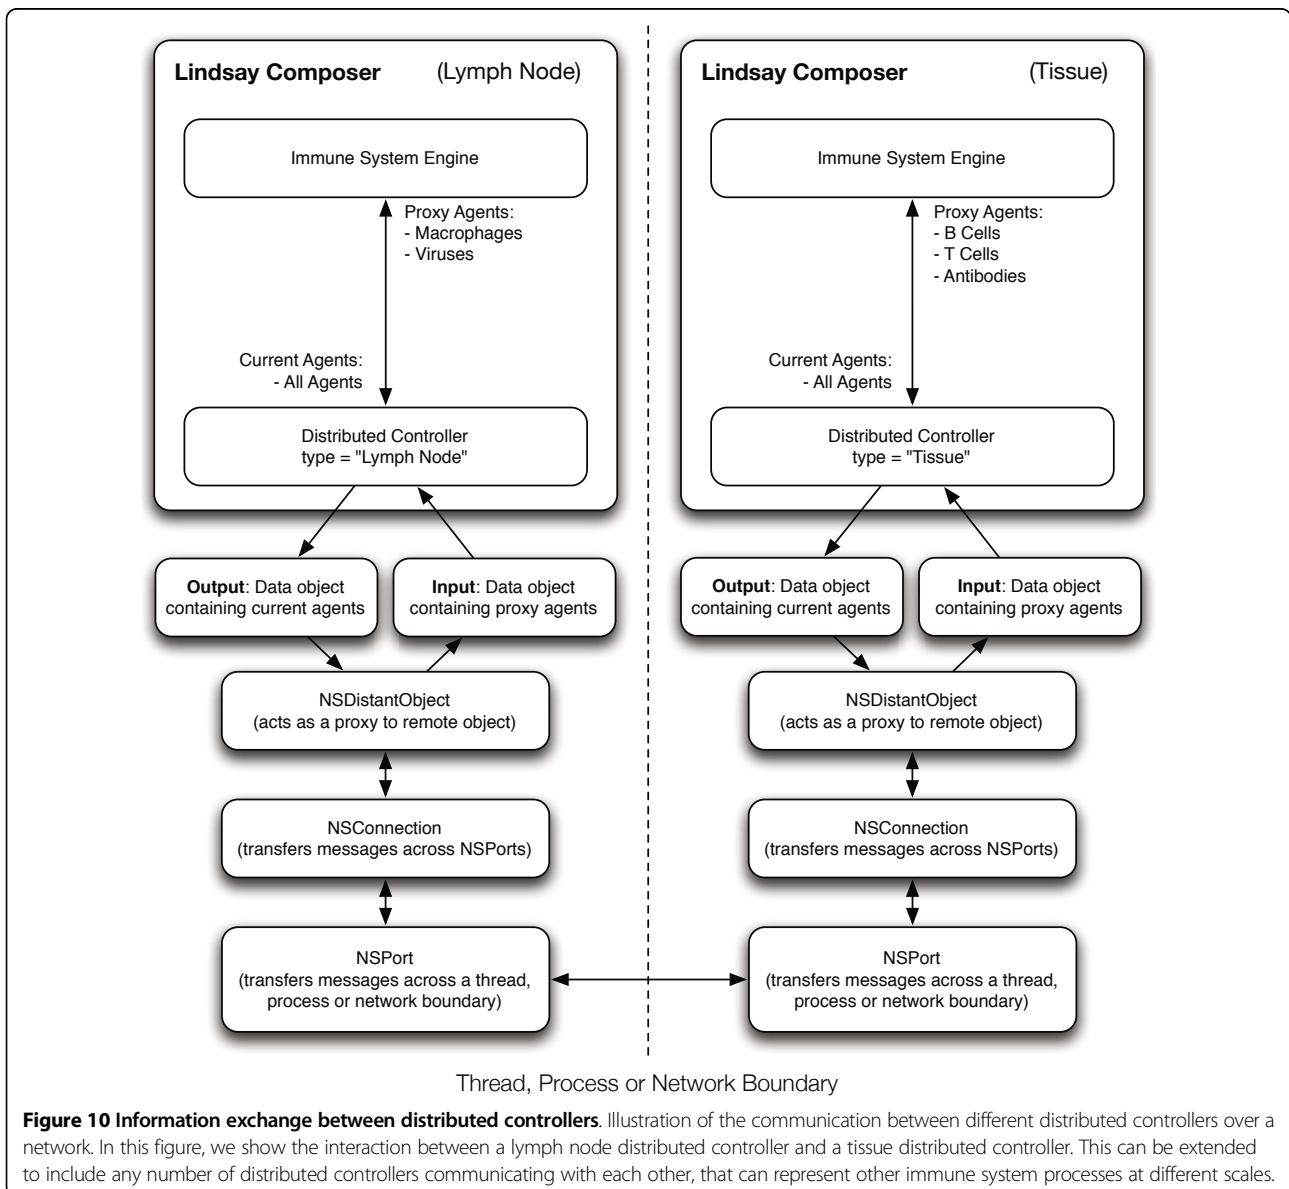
Lindsay Composer (Lymph Node)

Immune System Engine

Proxy Agents:
- Macrophages
- Viruses

Current Agents:
- All Agents

Distributed Controller
type = "Lymph Node"

Output: Data object containing current agents

Input: Data object containing proxy agents

NSDistantObject
(acts as a proxy to remote object)

NSConnection
(transfers messages across NSPorts)

NSPort
(transfers messages across a thread, process or network boundary)

Lindsay Composer (Tissue)

Immune System Engine

Proxy Agents:
- B Cells
- T Cells
- Antibodies

Current Agents:
- All Agents

Distributed Controller
type = "Tissue"

Output: Data object containing current agents

Input: Data object containing proxy agents

NSDistantObject
(acts as a proxy to remote object)

NSConnection
(transfers messages across NSPorts)

NSPort
(transfers messages across a thread, process or network boundary)

Thread, Process or Network Boundary

Figure 10 Information exchange between distributed controllers. Illustration of the communication between different distributed controllers over a network. In this figure, we show the interaction between a lymph node distributed controller and a tissue distributed controller. This can be extended to include any number of distributed controllers communicating with each other, that can represent other immune system processes at different scales.